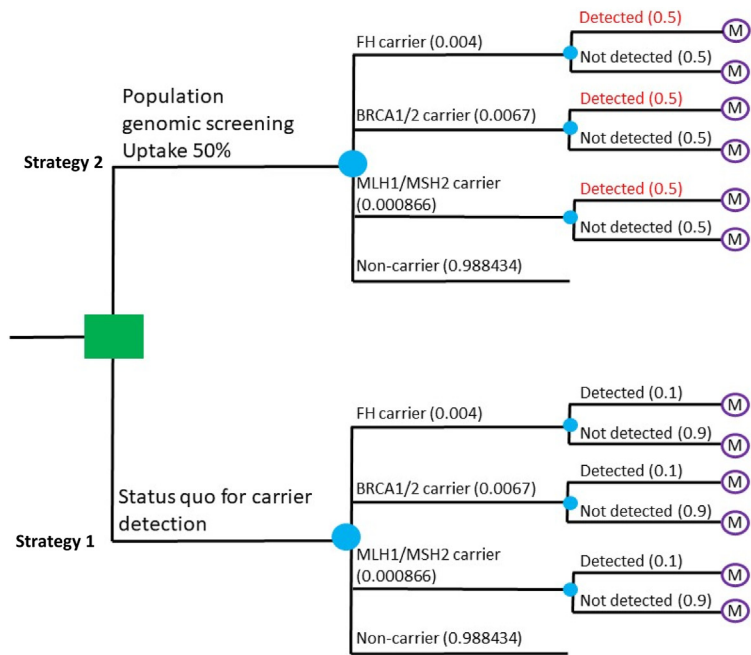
Strategy 2

Population genomic screening Uptake 50%

FH carrier (0.004)
Detected (0.5)
M
Not detected (0.5)
M

BRCA1/2 carrier (0.0067)
Detected (0.5)
M
Not detected (0.5)
M

MLH1/MSH2 carrier (0.000866)
Detected (0.5)
M
Not detected (0.5)
M

Non-carrier (0.988434)

Strategy 1

Status quo for carrier detection

FH carrier (0.004)
Detected (0.1)
M
Not detected (0.9)
M

BRCA1/2 carrier (0.0067)
Detected (0.1)
M
Not detected (0.9)
M

MLH1/MSH2 carrier (0.000866)
Detected (0.1)
M
Not detected (0.9)
M

Non-carrier (0.988434)